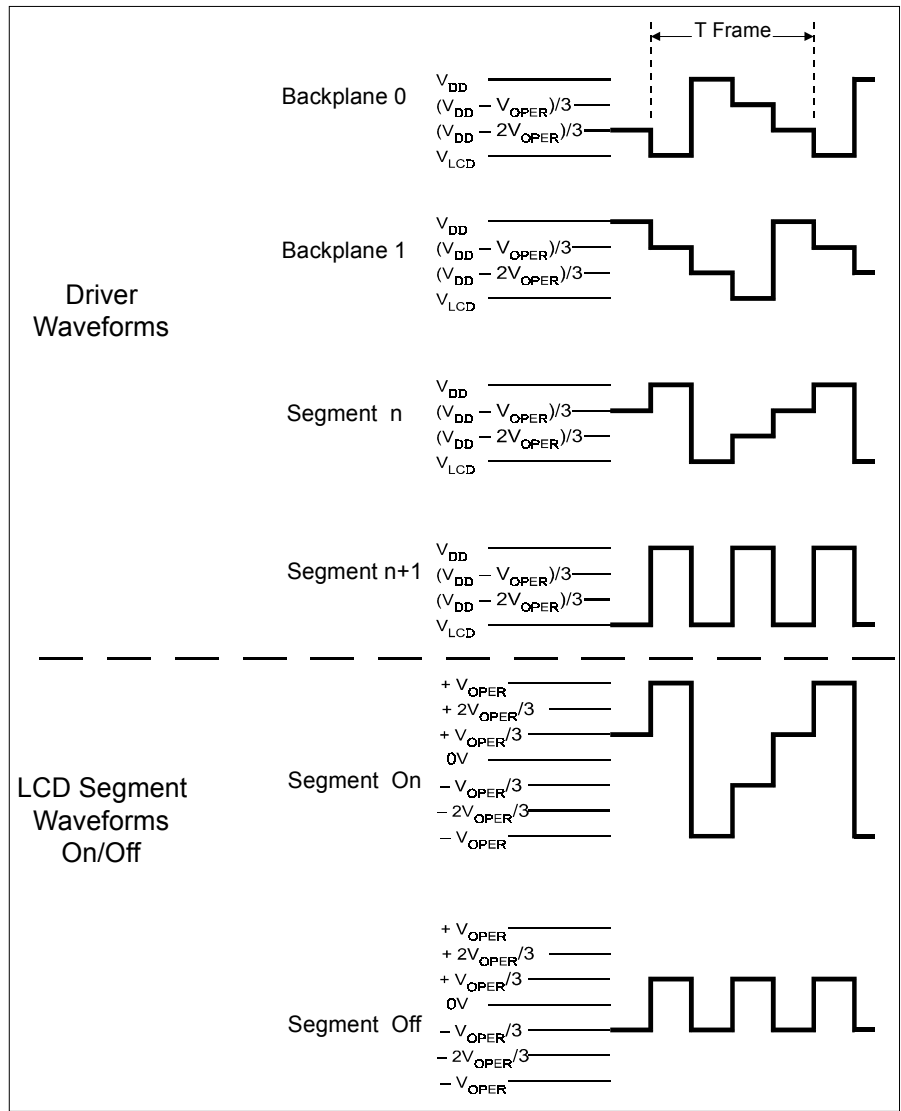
T Frame

Backplane 0
$V_{DD}$
$(V_{DD} - V_{OPER})/3$
$(V_{DD} - 2V_{OPER})/3$
$V_{LCD}$

Backplane 1
$V_{DD}$
$(V_{DD} - V_{OPER})/3$
$(V_{DD} - 2V_{OPER})/3$
$V_{LCD}$

Driver Waveforms

Segment n
$V_{DD}$
$(V_{DD} - V_{OPER})/3$
$(V_{DD} - 2V_{OPER})/3$
$V_{LCD}$

Segment n+1
$V_{DD}$
$(V_{DD} - V_{OPER})/3$
$(V_{DD} - 2V_{OPER})/3$
$V_{LCD}$

LCD Segment Waveforms On/Off

Segment On
$+ V_{OPER}$
$+ 2V_{OPER}/3$
$+ V_{OPER}/3$
0V
$- V_{OPER}/3$
$- 2V_{OPER}/3$
$- V_{OPER}$

Segment Off
$+ V_{OPER}$
$+ 2V_{OPER}/3$
$+ V_{OPER}/3$
0V
$- V_{OPER}/3$
$- 2V_{OPER}/3$
$- V_{OPER}$